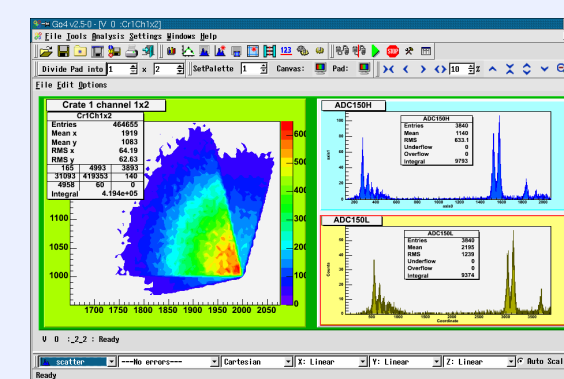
Go4 v2.5-0 - [V 0 :Cr1Ch1x2]

File Tools Analysis Settings Windows Help

Divide Pad into 1 x 2 SetPalette 1 Canvas: Pad: 10 %

File Edit Options

Crate 1 channel 1x2

| Cr1Ch1x2 | | |
|---|---|---|
| Entries | | 464655 |
| Mean x | | 1919 |
| Mean y | | 1083 |
| RMS x | | 64.19 |
| RMS y | | 62.63 |
| 165 | 4993 | 3893 |
| 31093 | 419353 | 140 |
| 4958 | 60 | 0 |
| Integral | | 4.194e+05 |

1150

1100

1050

1000

1700 1750 1800 1850 1900 1950 2000 2050

600

500

400

300

200

100

0

ADC150H

| ADC150H | |
|---|---|
| Entries | 3840 |
| Mean | 1140 |
| RMS | 633.1 |
| Underflow | 0 |
| Overflow | 0 |
| Integral | 9793 |

ADC150L

| ADC150L | |
|---|---|
| Entries | 3840 |
| Mean | 2195 |
| RMS | 1239 |
| Underflow | 0 |
| Overflow | 0 |
| Integral | 9374 |

V 0 :2_2 : Ready

scatter ---No errors--- Cartesian X: Linear Y: Linear Z: Linear Auto Scal

Ready